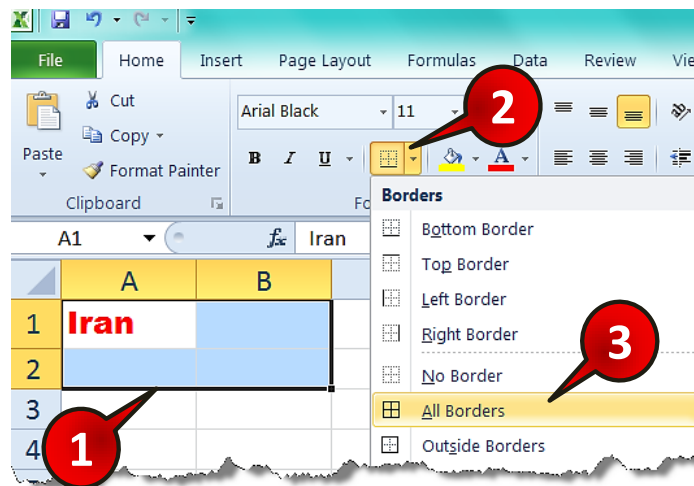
File Home Insert Page Layout Formulas Data Review Vie

Paste
Cut
Copy
Format Painter
Clipboard

Arial Black 11
B I U
Fo

2

Borders
Bottom Border
Top Border
Left Border
Right Border
No Border
All Borders
Outside Borders

3

A1 $f_x$ Iran

| | A | B |
|---|---|---|
| 1 | Iran | |
| 2 | | |
| 3 | | |
| 4 | | |

1